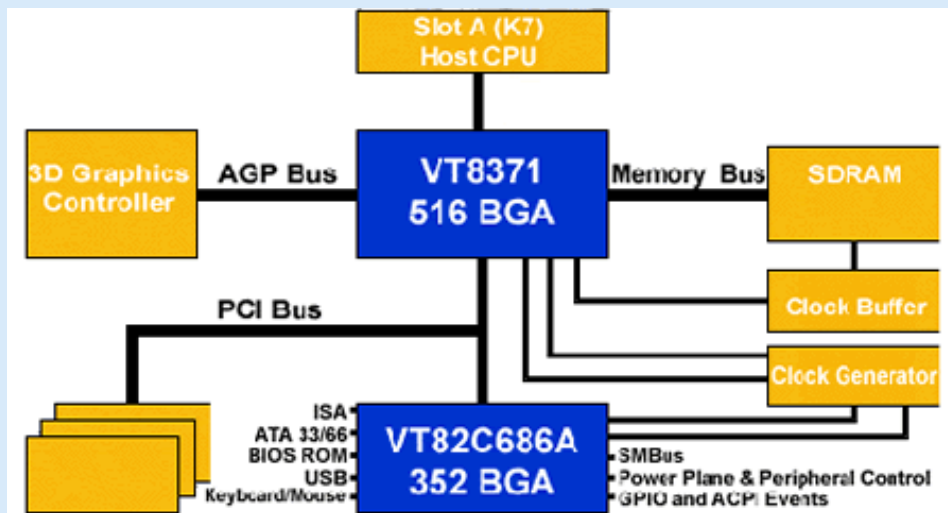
Slot A (K7)
Host CPU

3D Graphics
Controller

AGP Bus

VT8371
516 BGA

Memory Bus

SDRAM

PCI Bus

Clock Buffer

Clock Generator

ISA
ATA 33/66
BIOS ROM
USB
Keyboard/Mouse

VT82C686A
352 BGA

SMBus
Power Plane & Peripheral Control
GPIO and ACPI Events